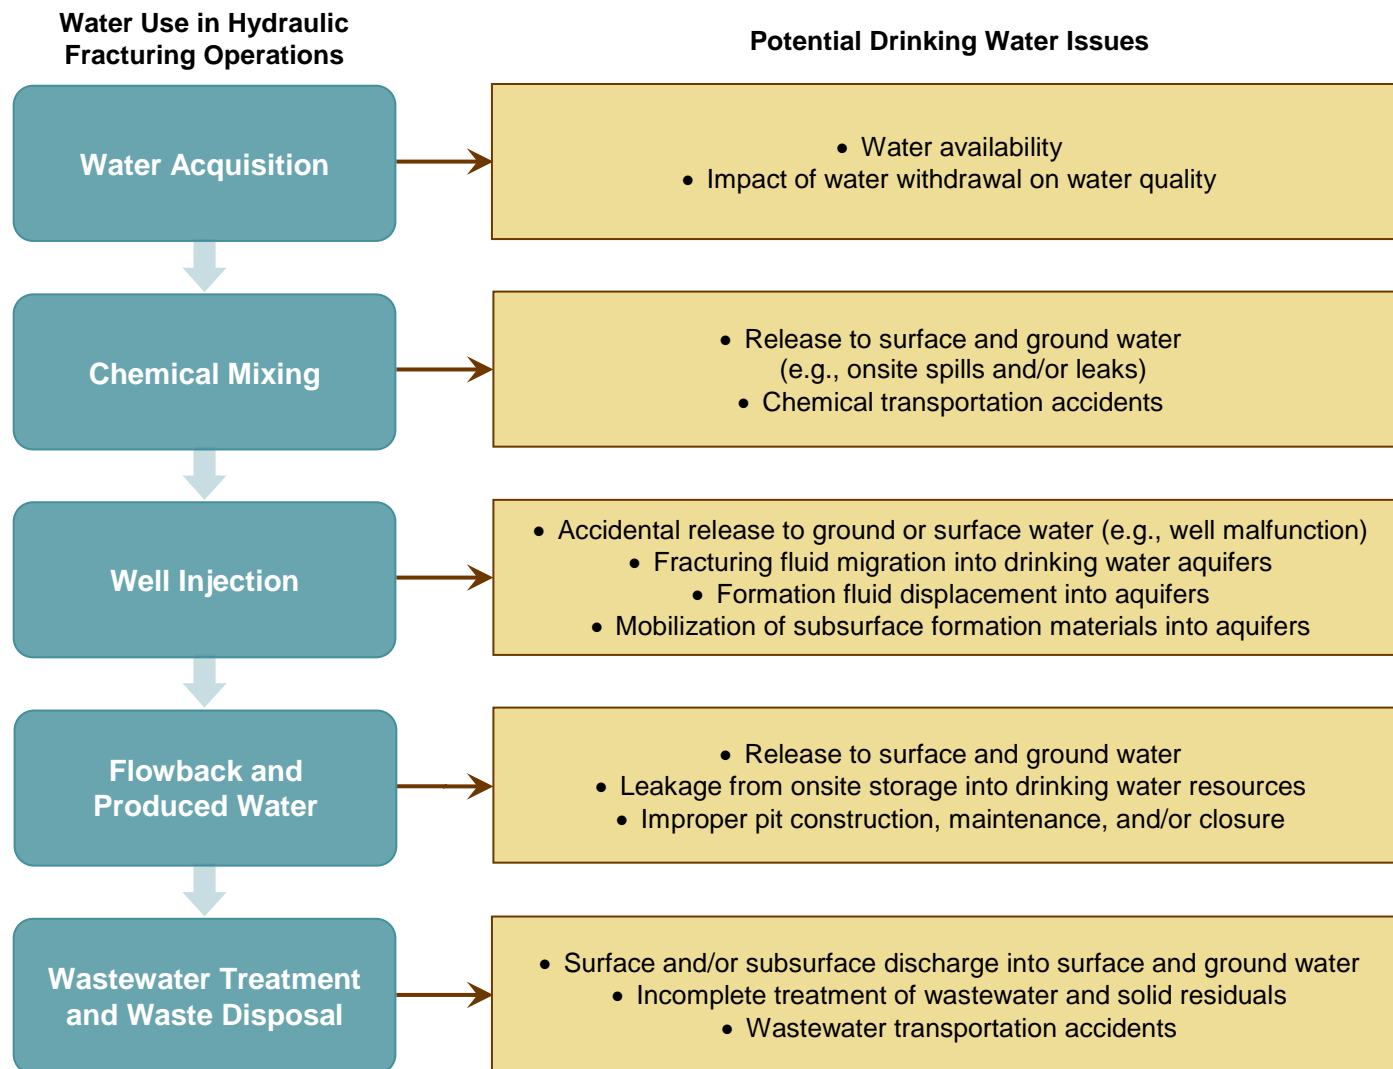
Water Use in Hydraulic Fracturing Operations

Potential Drinking Water Issues

Water Acquisition

• Water availability
• Impact of water withdrawal on water quality

Chemical Mixing

• Release to surface and ground water (e.g., onsite spills and/or leaks)
• Chemical transportation accidents

Well Injection

• Accidental release to ground or surface water (e.g., well malfunction)
• Fracturing fluid migration into drinking water aquifers
• Formation fluid displacement into aquifers
• Mobilization of subsurface formation materials into aquifers

Flowback and Produced Water

• Release to surface and ground water
• Leakage from onsite storage into drinking water resources
• Improper pit construction, maintenance, and/or closure

Wastewater Treatment and Waste Disposal

• Surface and/or subsurface discharge into surface and ground water
• Incomplete treatment of wastewater and solid residuals
• Wastewater transportation accidents